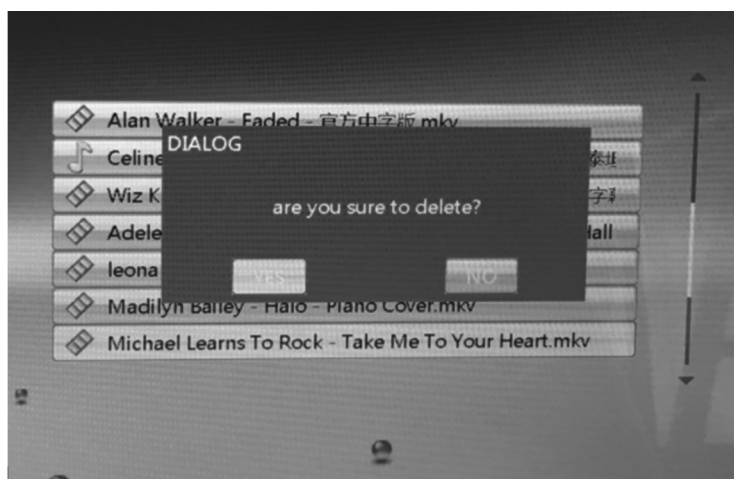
Alan Walker - Faded - 官方中字版.mkv
Celine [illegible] 泰坦
Wiz K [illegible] 字幕
Adele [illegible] Hall
leona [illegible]
Madilyn Bailey - Halo - Piano Cover.mkv
Michael Learns To Rock - Take Me To Your Heart.mkv

DIALOG
are you sure to delete?
YES
NO